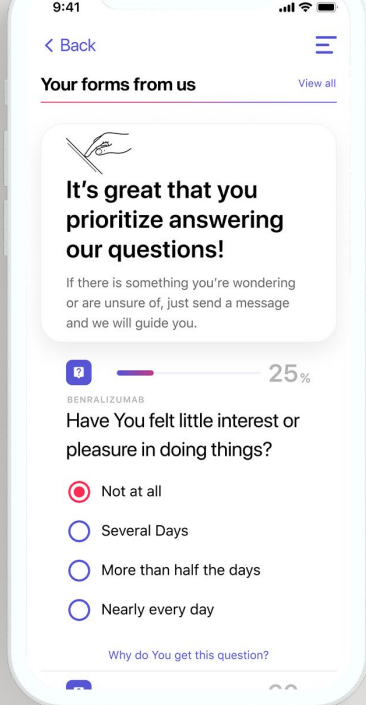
9:41

< Back

Your forms from us

View all

It's great that you prioritize answering our questions!

If there is something you're wondering or are unsure of, just send a message and we will guide you.

25%

BENRALIZUMAB

Have You felt little interest or pleasure in doing things?

Not at all

Several Days

More than half the days

Nearly every day

Why do You get this question?